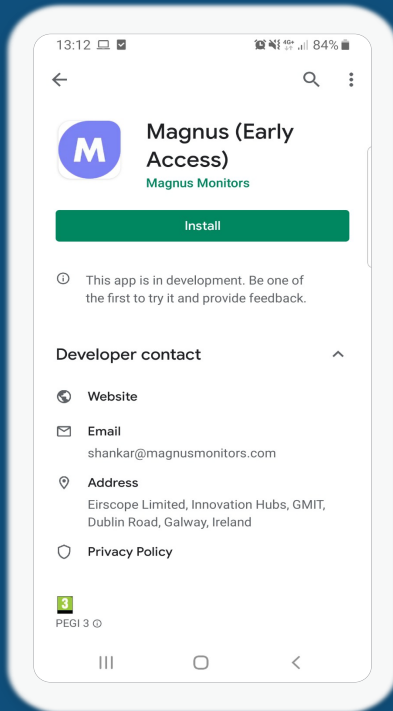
13:12 84%

M

Magnus (Early Access)

Magnus Monitors

Install

This app is in development. Be one of the first to try it and provide feedback.

Developer contact

Website

Email

shankar@magnusmonitors.com

Address

Eirscope Limited, Innovation Hubs, GMIT, Dublin Road, Galway, Ireland

Privacy Policy

3

PEGI 3